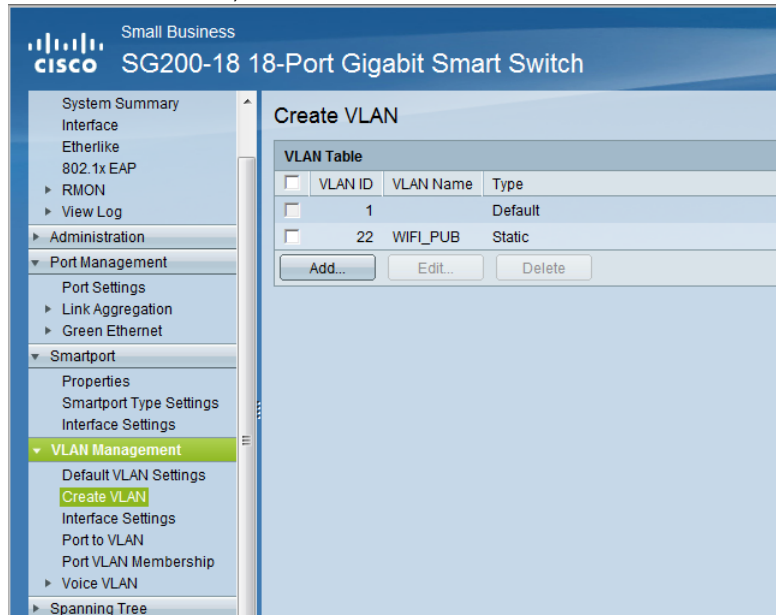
cisco Small Business
SG200-18 18-Port Gigabit Smart Switch

System Summary
Interface
Etherlike
802.1x EAP
RMON
View Log
Administration
Port Management
Port Settings
Link Aggregation
Green Ethernet
Smartport
Properties
Smartport Type Settings
Interface Settings
VLAN Management
Default VLAN Settings
Create VLAN
Interface Settings
Port to VLAN
Port VLAN Membership
Voice VLAN
Spanning Tree

Create VLAN

VLAN Table

| | VLAN ID | VLAN Name | Type |
|---|---|---|---|
| | 1 | | Default |
| | 22 | WIFI_PUB | Static |

Add... Edit... Delete